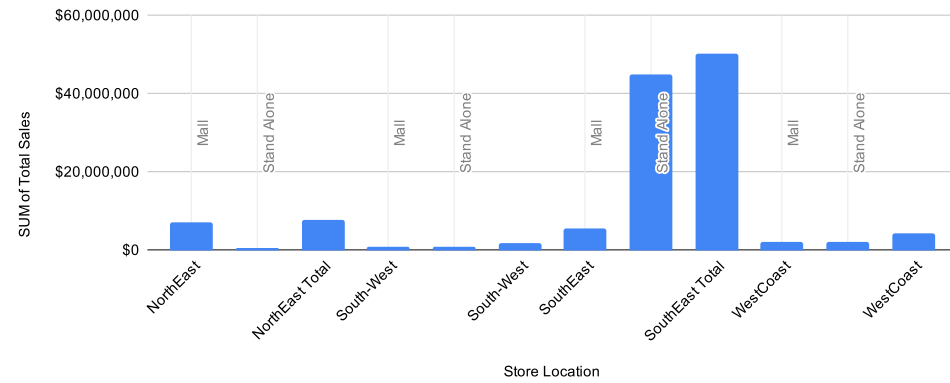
$60,000,000
$40,000,000
$20,000,000
$0
SUM of Total Sales
Mall
Stand Alone
Mall
Stand Alone
Mall
Stand Alone
Mall
Stand Alone
NorthEast
NorthEast Total
South-West
South-West
SouthEast
SouthEast Total
WestCoast
WestCoast
Store Location